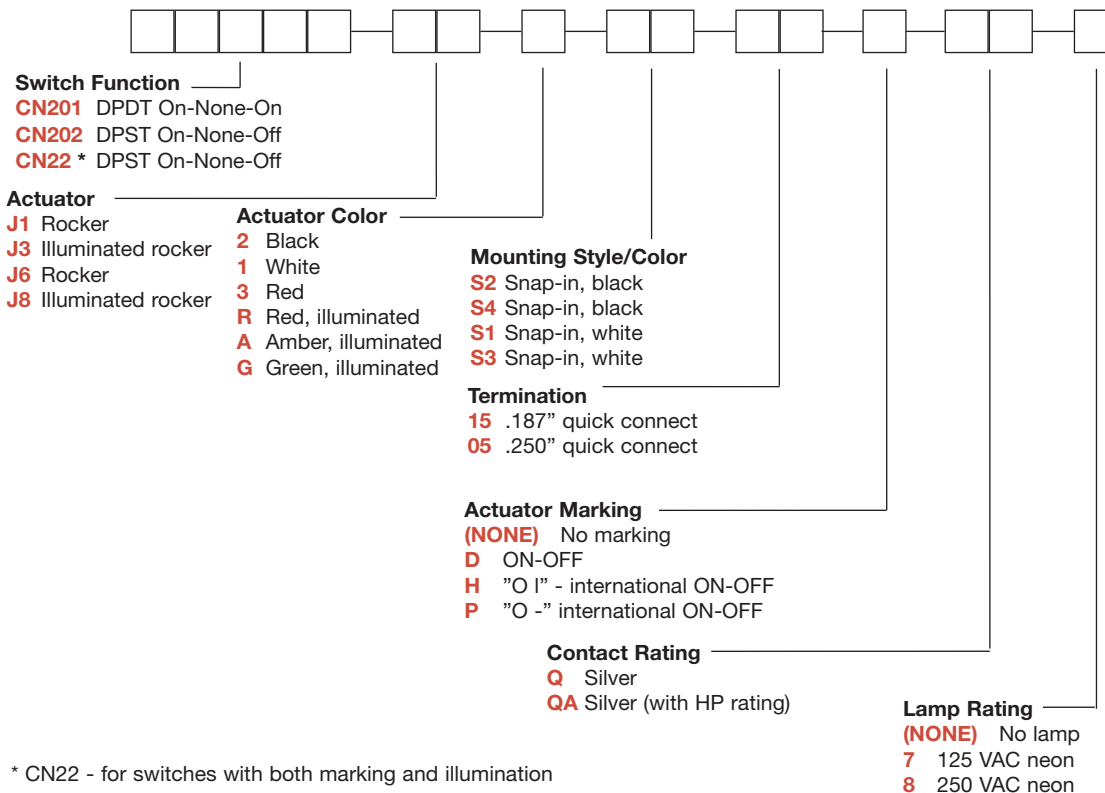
Switch Function
CN201 DPDT On-None-On
CN202 DPST On-None-Off
CN22 * DPST On-None-Off

Actuator
J1 Rocker
J3 Illuminated rocker
J6 Rocker
J8 Illuminated rocker

Actuator Color
2 Black
1 White
3 Red
R Red, illuminated
A Amber, illuminated
G Green, illuminated

Mounting Style/Color
S2 Snap-in, black
S4 Snap-in, black
S1 Snap-in, white
S3 Snap-in, white

Termination
15 .187” quick connect
05 .250” quick connect

Actuator Marking
(NONE) No marking
D ON-OFF
H ”O I” - international ON-OFF
P ”O -” international ON-OFF

Contact Rating
Q Silver
QA Silver (with HP rating)

Lamp Rating
(NONE) No lamp
7 125 VAC neon
8 250 VAC neon

* CN22 - for switches with both marking and illumination